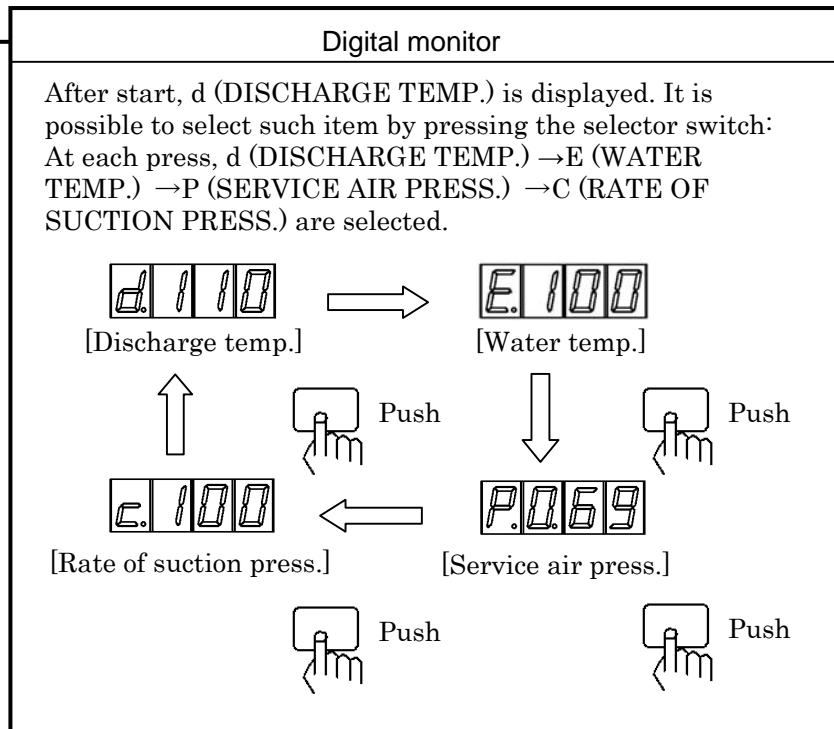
Digital monitor

After start, d (DISCHARGE TEMP.) is displayed. It is possible to select such item by pressing the selector switch: At each press, d (DISCHARGE TEMP.) →E (WATER TEMP.) →P (SERVICE AIR PRESS.) →C (RATE OF SUCTION PRESS.) are selected.

d. 110

[Discharge temp.]

E. 100

[Water temp.]

Push

Push

c. 100

[Rate of suction press.]

P.0.69

[Service air press.]

Push

Push